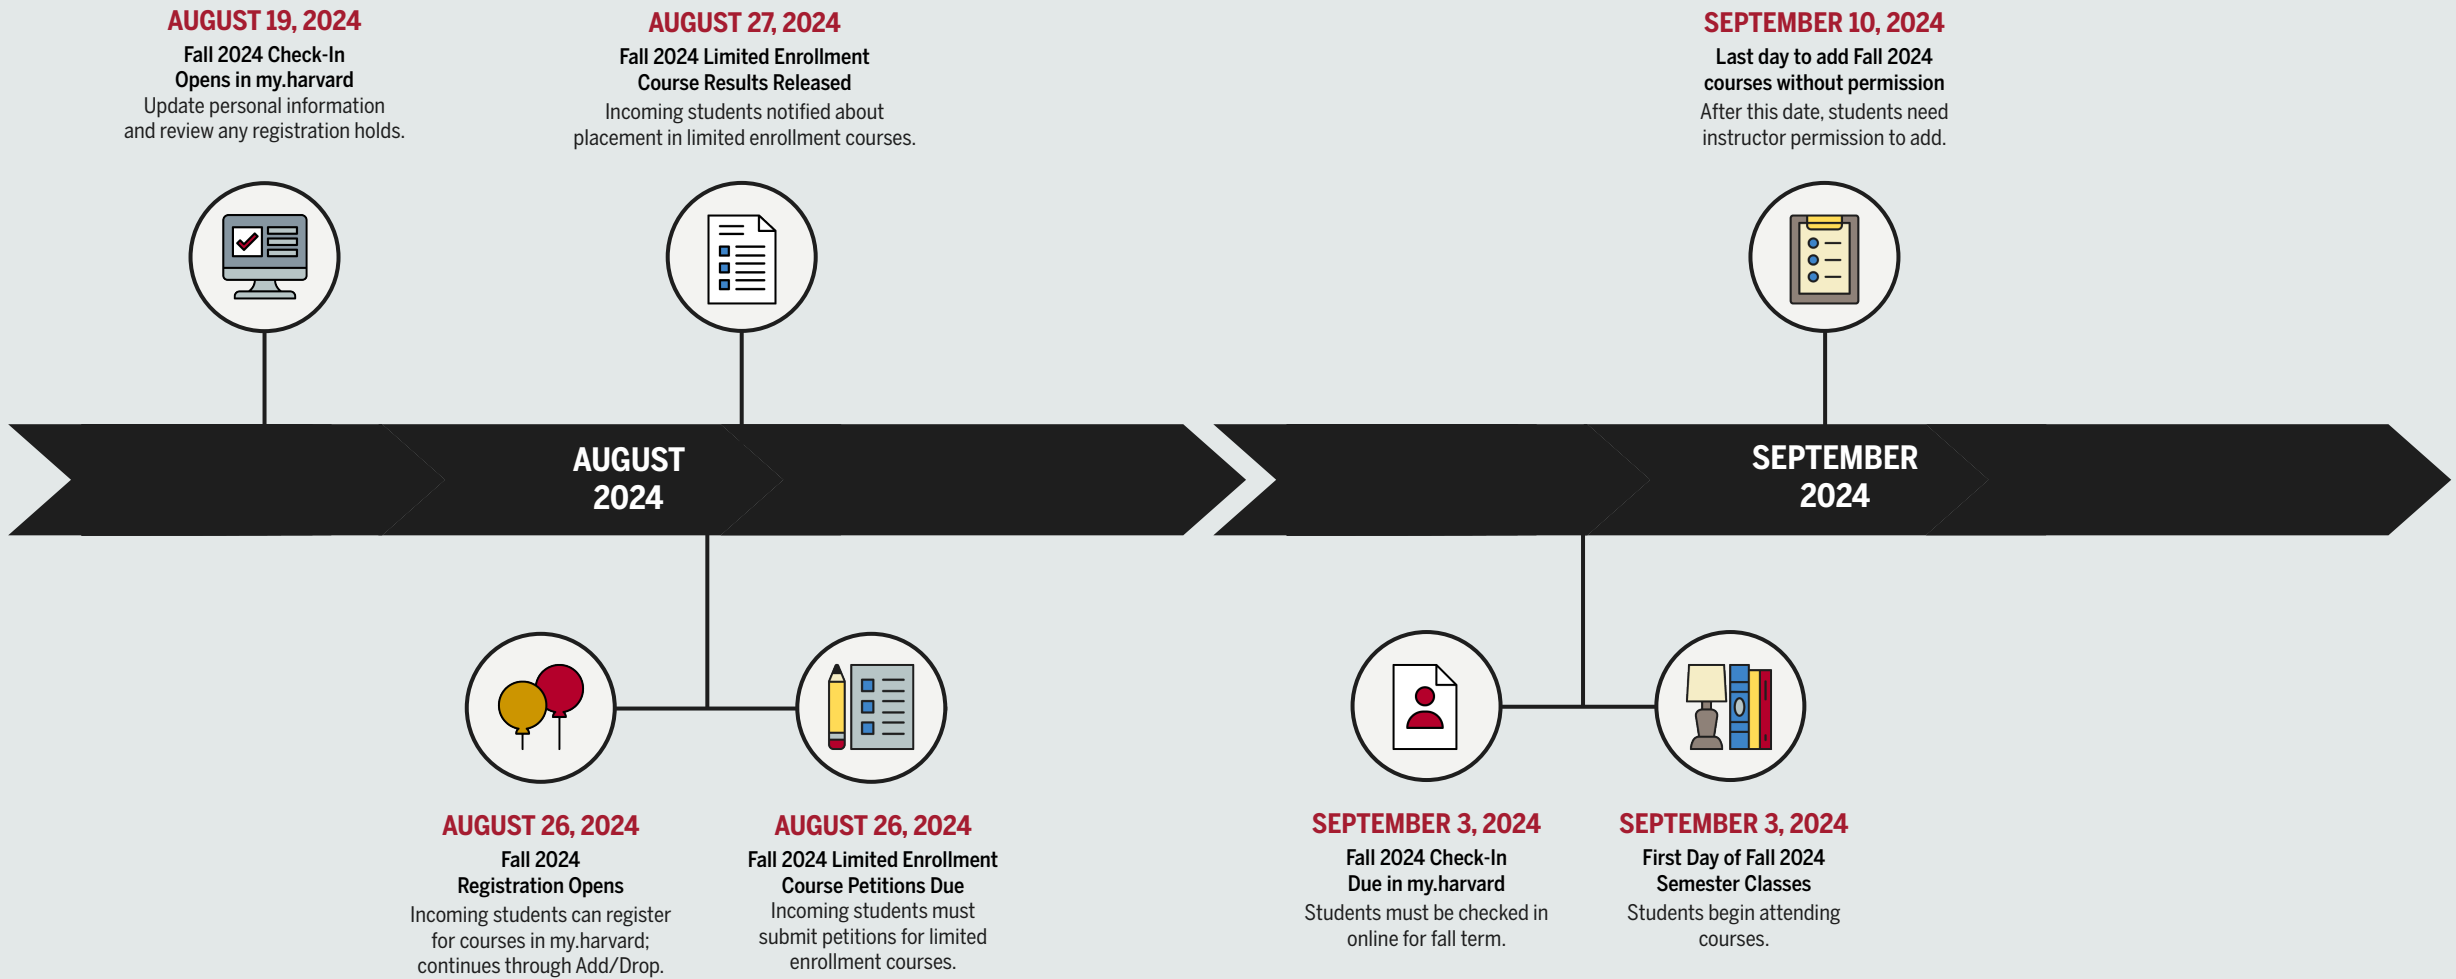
AUGUST 19, 2024
Fall 2024 Check-In Opens in my.harvard
Update personal information and review any registration holds.

AUGUST 27, 2024
Fall 2024 Limited Enrollment Course Results Released
Incoming students notified about placement in limited enrollment courses.

SEPTEMBER 10, 2024
Last day to add Fall 2024 courses without permission
After this date, students need instructor permission to add.

AUGUST 2024

SEPTEMBER 2024

AUGUST 26, 2024
Fall 2024 Registration Opens
Incoming students can register for courses in my.harvard; continues through Add/Drop.

AUGUST 26, 2024
Fall 2024 Limited Enrollment Course Petitions Due
Incoming students must submit petitions for limited enrollment courses.

SEPTEMBER 3, 2024
Fall 2024 Check-In Due in my.harvard
Students must be checked in online for fall term.

SEPTEMBER 3, 2024
First Day of Fall 2024 Semester Classes
Students begin attending courses.